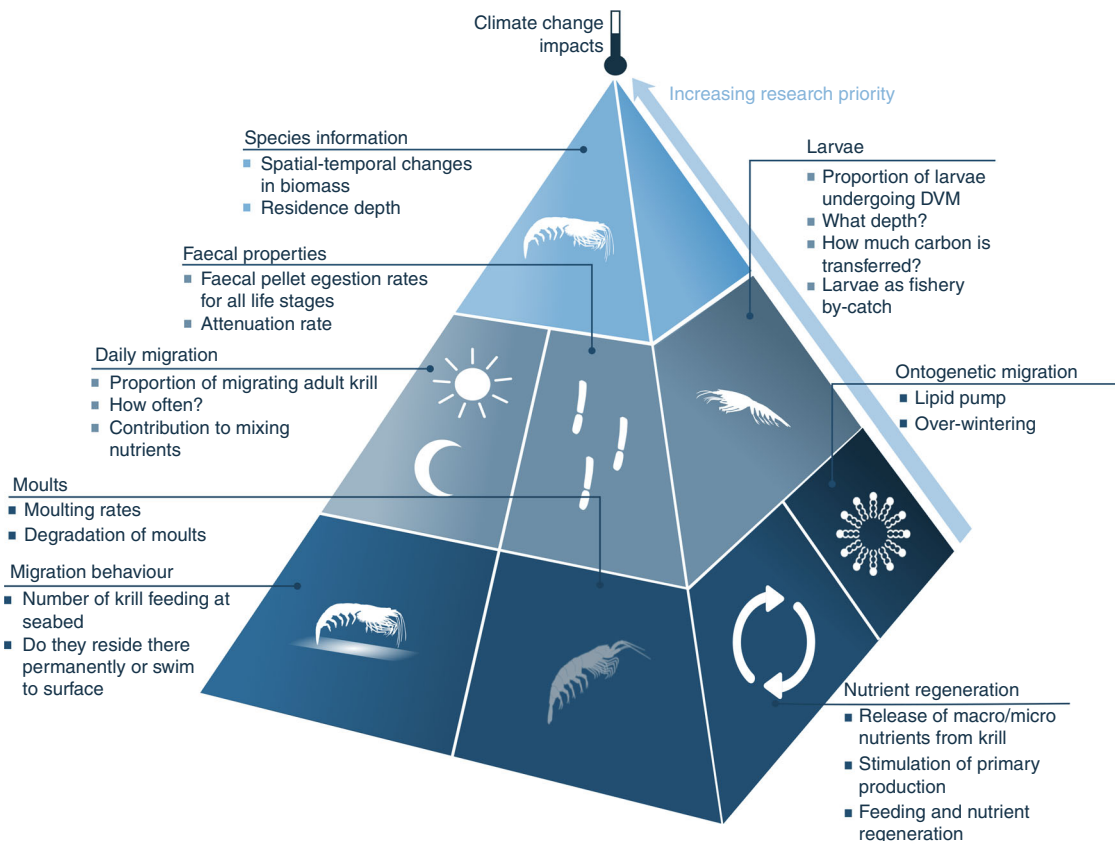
Climate change impacts

Increasing research priority

Species information
- Spatial-temporal changes in biomass
- Residence depth

Faecal properties
- Faecal pellet egestion rates for all life stages
- Attenuation rate

Daily migration
- Proportion of migrating adult krill
- How often?
- Contribution to mixing nutrients

Moults
- Moulting rates
- Degradation of moults

Migration behaviour
- Number of krill feeding at seabed
- Do they reside there permanently or swim to surface

Larvae
- Proportion of larvae undergoing DVM
- What depth?
- How much carbon is transferred?
- Larvae as fishery by-catch

Ontogenetic migration
- Lipid pump
- Over-wintering

Nutrient regeneration
- Release of macro/micro nutrients from krill
- Stimulation of primary production
- Feeding and nutrient regeneration